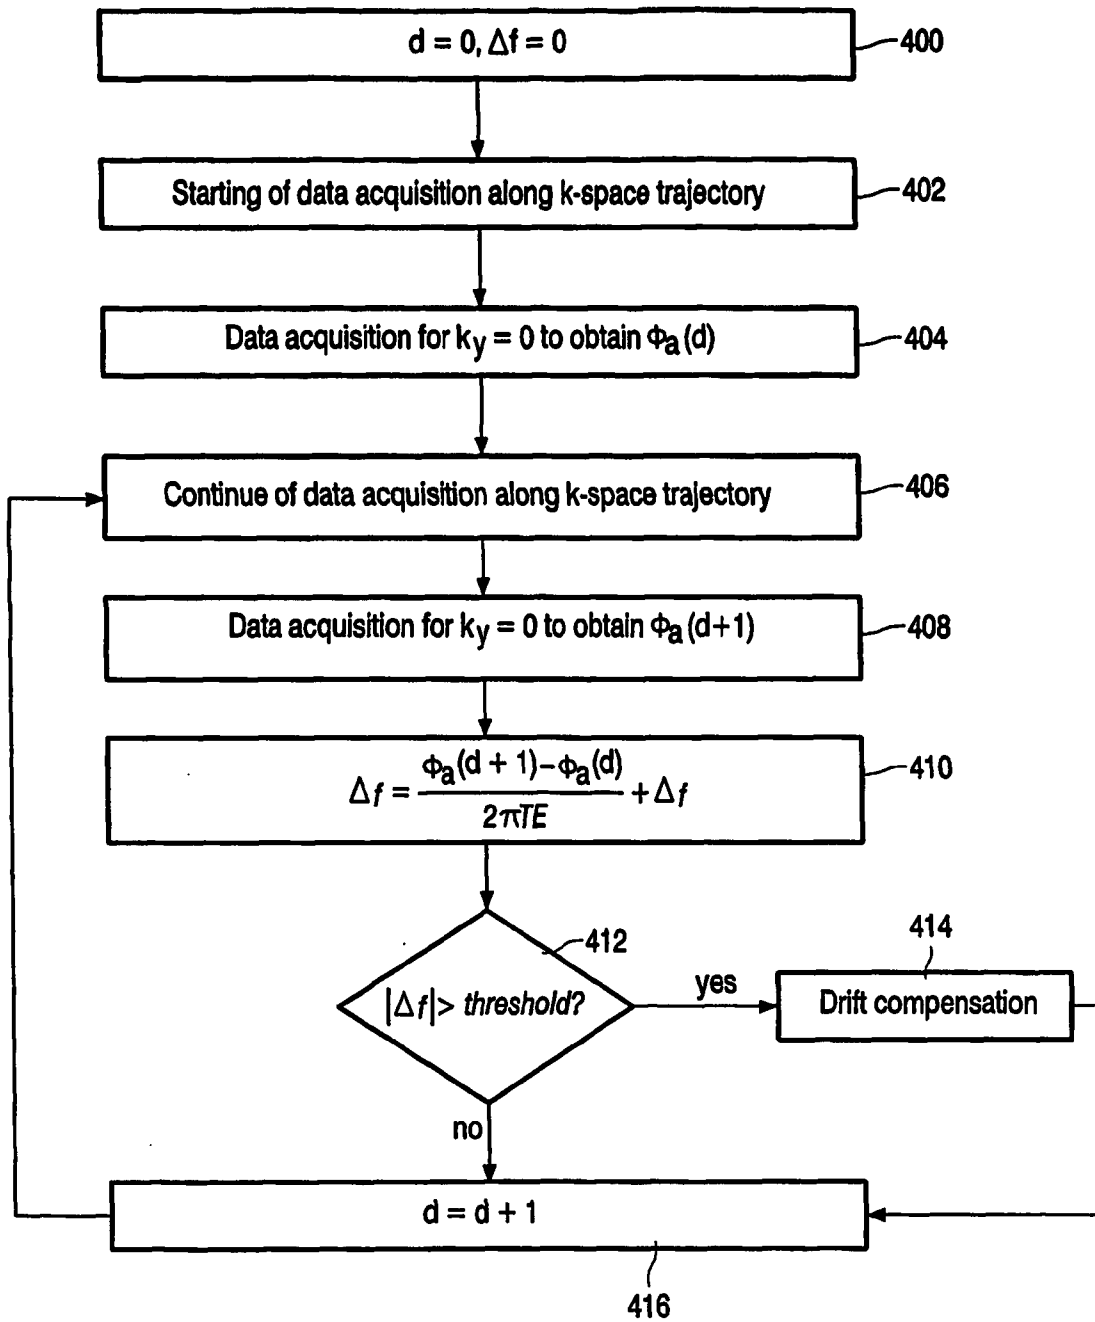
$d = 0, \Delta f = 0$

400

Starting of data acquisition along k-space trajectory

402

Data acquisition for $k_y = 0$ to obtain $\Phi_a(d)$

404

Continue of data acquisition along k-space trajectory

406

Data acquisition for $k_y = 0$ to obtain $\Phi_a(d+1)$

408

$\Delta f = \frac{\Phi_a(d+1) - \Phi_a(d)}{2\pi TE} + \Delta f$

410

412

$|\Delta f| >$ threshold?

yes

414

Drift compensation

no

$d = d + 1$

416